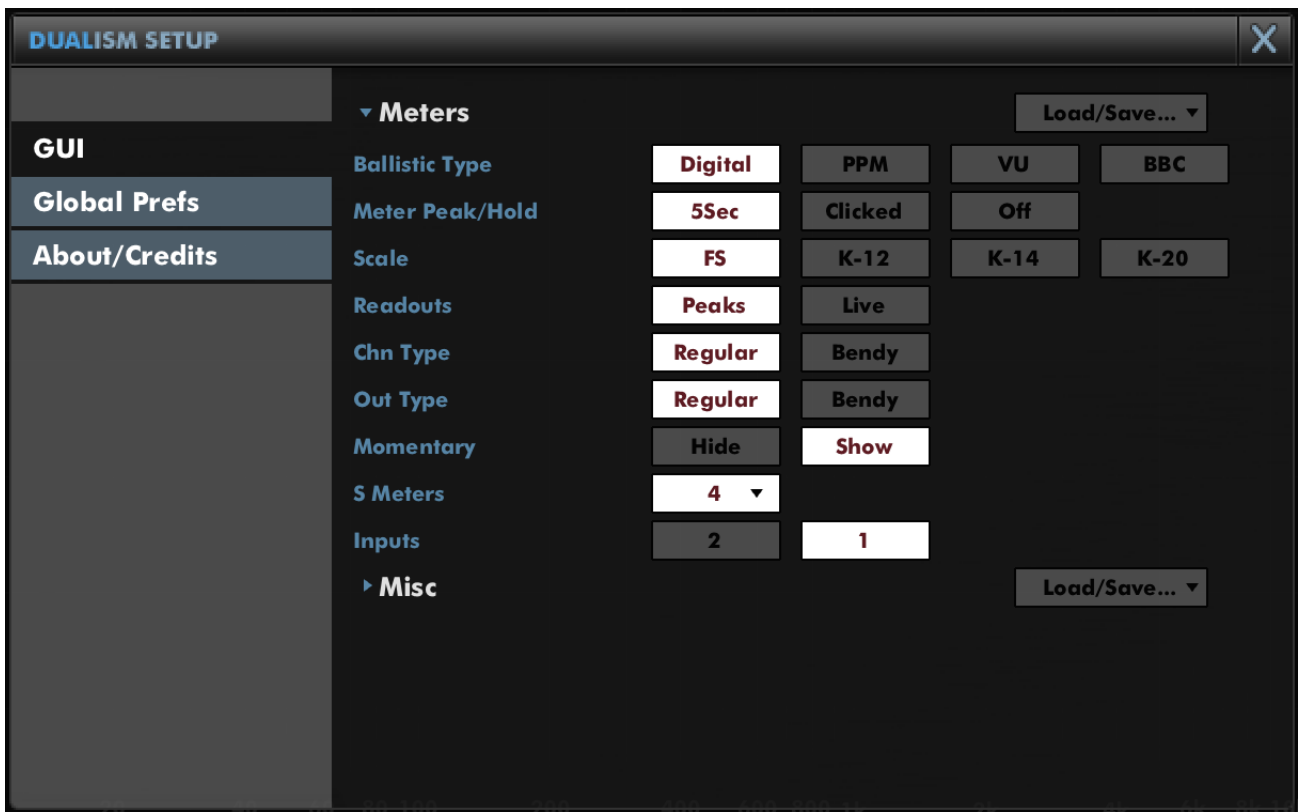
DUALISM SETUP

X

GUI

Global Prefs

About/Credits

▾ Meters

Load/Save... ▾

Ballistic Type Digital PPM VU BBC

Meter Peak/Hold 5Sec Clicked Off

Scale FS K-12 K-14 K-20

Readouts Peaks Live

Chn Type Regular Bendy

Out Type Regular Bendy

Momentary Hide Show

S Meters 4 ▾

Inputs 2 1

▸ Misc

Load/Save... ▾